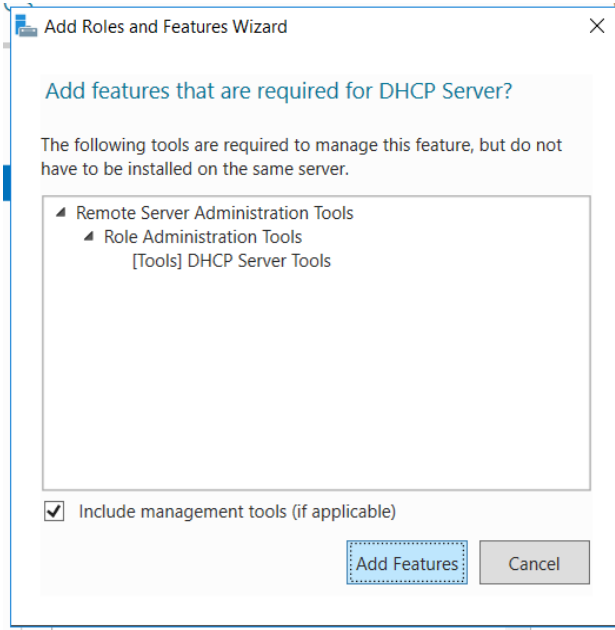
Add Roles and Features Wizard

Add features that are required for DHCP Server?

The following tools are required to manage this feature, but do not have to be installed on the same server.

Remote Server Administration Tools
Role Administration Tools
[Tools] DHCP Server Tools

Include management tools (if applicable)

Add Features
Cancel